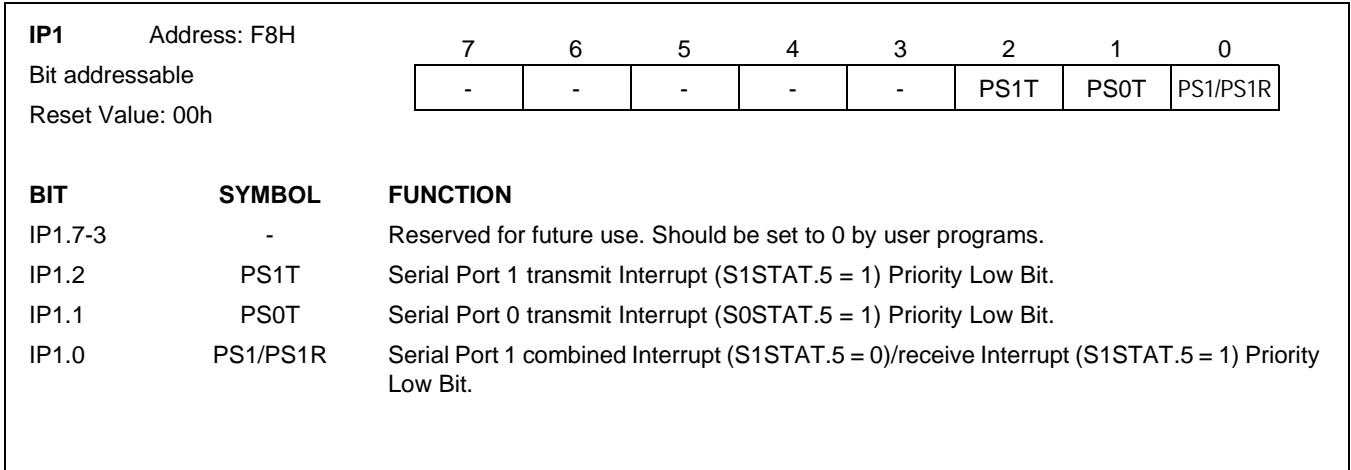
**IP1** Address: F8H
Bit addressable
Reset Value: 00h

| 7 | 6 | 5 | 4 | 3 | 2 | 1 | 0 |
|---|---|---|---|---|---|---|---|
| - | - | - | - | - | PS1T | PS0T | PS1/PS1R |

| BIT | SYMBOL | FUNCTION |
|---|---|---|
| IP1.7-3 | - | Reserved for future use. Should be set to 0 by user programs. |
| IP1.2 | PS1T | Serial Port 1 transmit Interrupt (S1STAT.5 = 1) Priority Low Bit. |
| IP1.1 | PS0T | Serial Port 0 transmit Interrupt (S0STAT.5 = 1) Priority Low Bit. |
| IP1.0 | PS1/PS1R | Serial Port 1 combined Interrupt (S1STAT.5 = 0)/receive Interrupt (S1STAT.5 = 1) Priority Low Bit. |